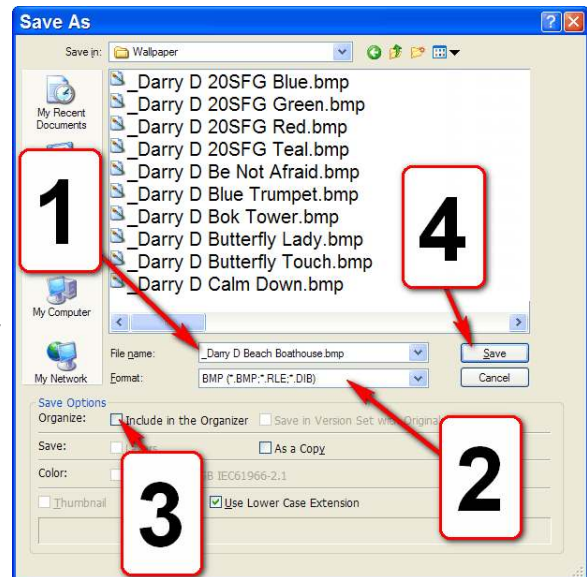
Save As

Save in: Wallpaper

My Recent Documents

My Computer

My Network

_Darry D 20SFG Blue.bmp
_Darry D 20SFG Green.bmp
_Darry D 20SFG Red.bmp
_Darry D 20SFG Teal.bmp
_Darry D Be Not Afraid.bmp
_Darry D Blue Trumpet.bmp
_Darry D Bok Tower.bmp
_Darry D Butterfly Lady.bmp
_Darry D Butterfly Touch.bmp
_Darry D Calm Down.bmp

1

4

File name: _Darry D Beach Boathouse.bmp

Save

Format: BMP (*.BMP;*.RLE;*.DIB)

Cancel

Save Options

Organize: Include in the Organizer Save in Version Set with Original

Save: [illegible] As a Copy

Color: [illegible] B IEC61966-2.1

Thumbnail Use Lower Case Extension

2

3